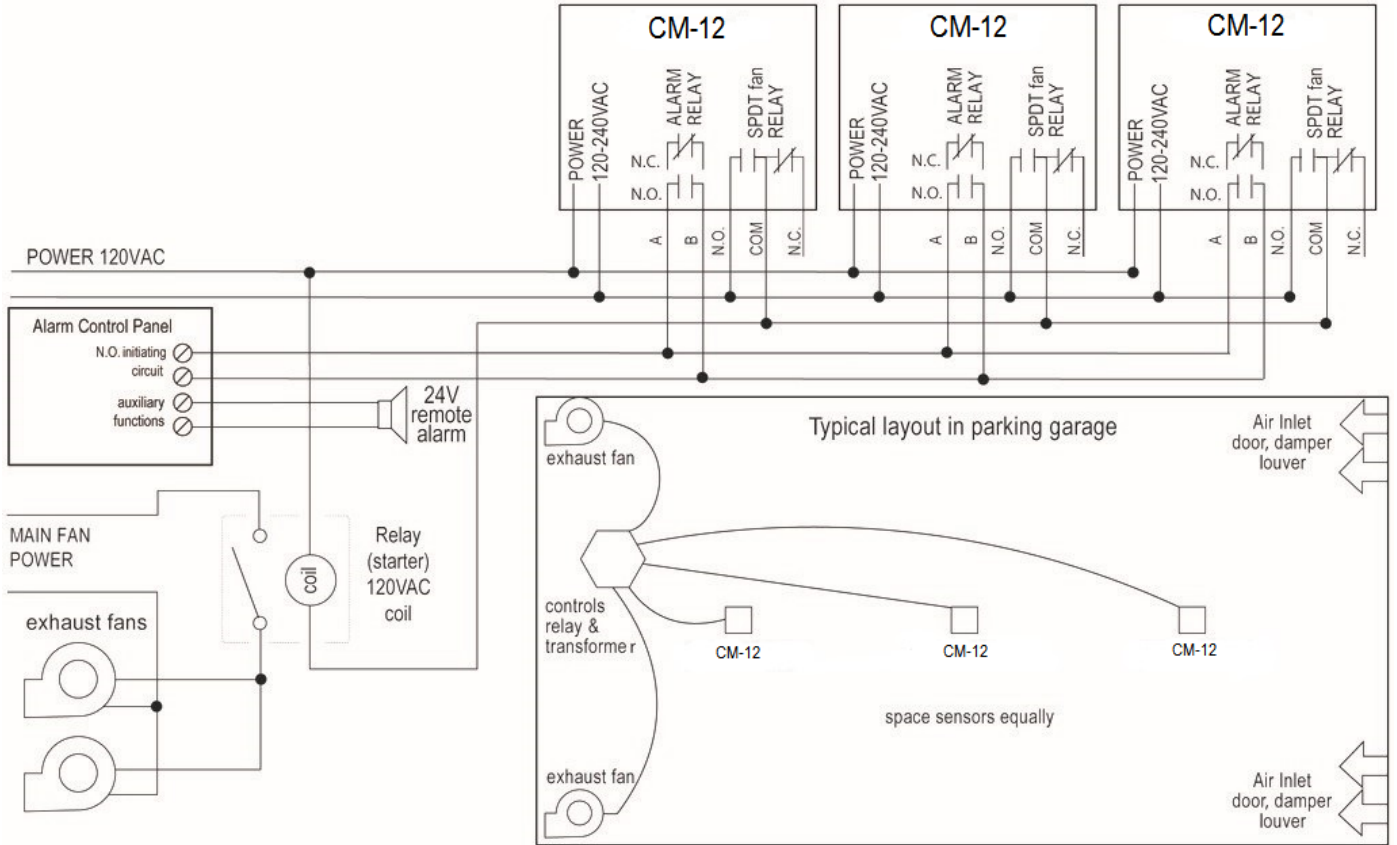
CM-12

POWER
120-240VAC
ALARM RELAY
SPDT fan RELAY
N.C.
N.O.
A B N.O. COM N.C.

CM-12

POWER
120-240VAC
ALARM RELAY
SPDT fan RELAY
N.C.
N.O.
A B N.O. COM N.C.

CM-12

POWER
120-240VAC
ALARM RELAY
SPDT fan RELAY
N.C.
N.O.
A B N.O. COM N.C.

POWER 120VAC

Alarm Control Panel
N.O. initiating circuit
auxiliary functions

24V remote alarm

MAIN FAN POWER

coil

Relay (starter) 120VAC coil

exhaust fans

Typical layout in parking garage

exhaust fan

Air Inlet door, damper louver

controls relay & transforme r

CM-12
CM-12
CM-12

space sensors equally

exhaust fan

Air Inlet door, damper louver